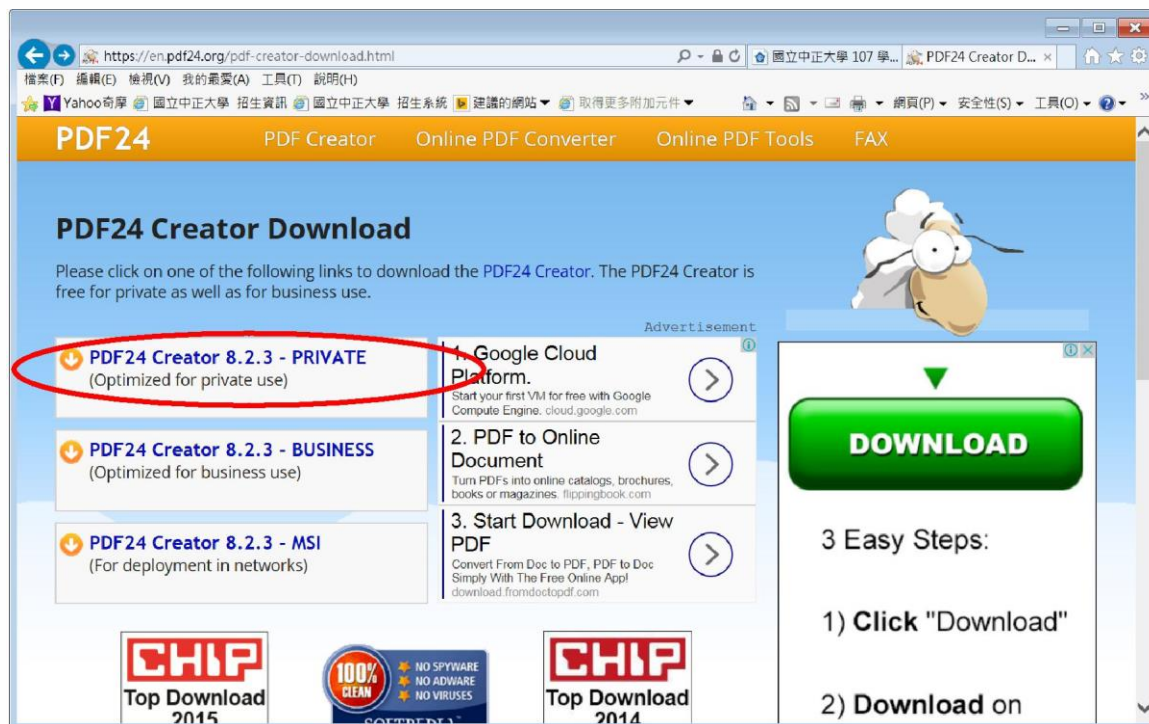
https://en.pdf24.org/pdf-creator-download.html
國立中正大學 107 學...
PDF24 Creator D... ×
檔案(F) 編輯(E) 檢視(V) 我的最愛(A) 工具(T) 說明(H)
Yahoo奇摩 國立中正大學 招生資訊 國立中正大學 招生系統 建議的網站 ▾ 取得更多附加元件 ▾
網頁(P) ▾ 安全性(S) ▾ 工具(O) ▾

PDF24 PDF Creator Online PDF Converter Online PDF Tools FAX

PDF24 Creator Download

Please click on one of the following links to download the PDF24 Creator. The PDF24 Creator is free for private as well as for business use.

Advertisement

PDF24 Creator 8.2.3 - PRIVATE
(Optimized for private use)

1. Google Cloud Platform.
Start your first VM for free with Google Compute Engine. cloud.google.com

PDF24 Creator 8.2.3 - BUSINESS
(Optimized for business use)

2. PDF to Online Document
Turn PDFs into online catalogs, brochures, books or magazines. flippingbook.com

PDF24 Creator 8.2.3 - MSI
(For deployment in networks)

3. Start Download - View PDF
Convert From Doc to PDF, PDF to Doc Simply With The Free Online App! download.fromdoctopdf.com

DOWNLOAD

3 Easy Steps:

1) Click "Download"

2) Download on

CHIP Top Download 2015

100% CLEAN
NO SPYWARE
NO ADWARE
NO VIRUSES
SOFTPEDIA

CHIP Top Download 2014